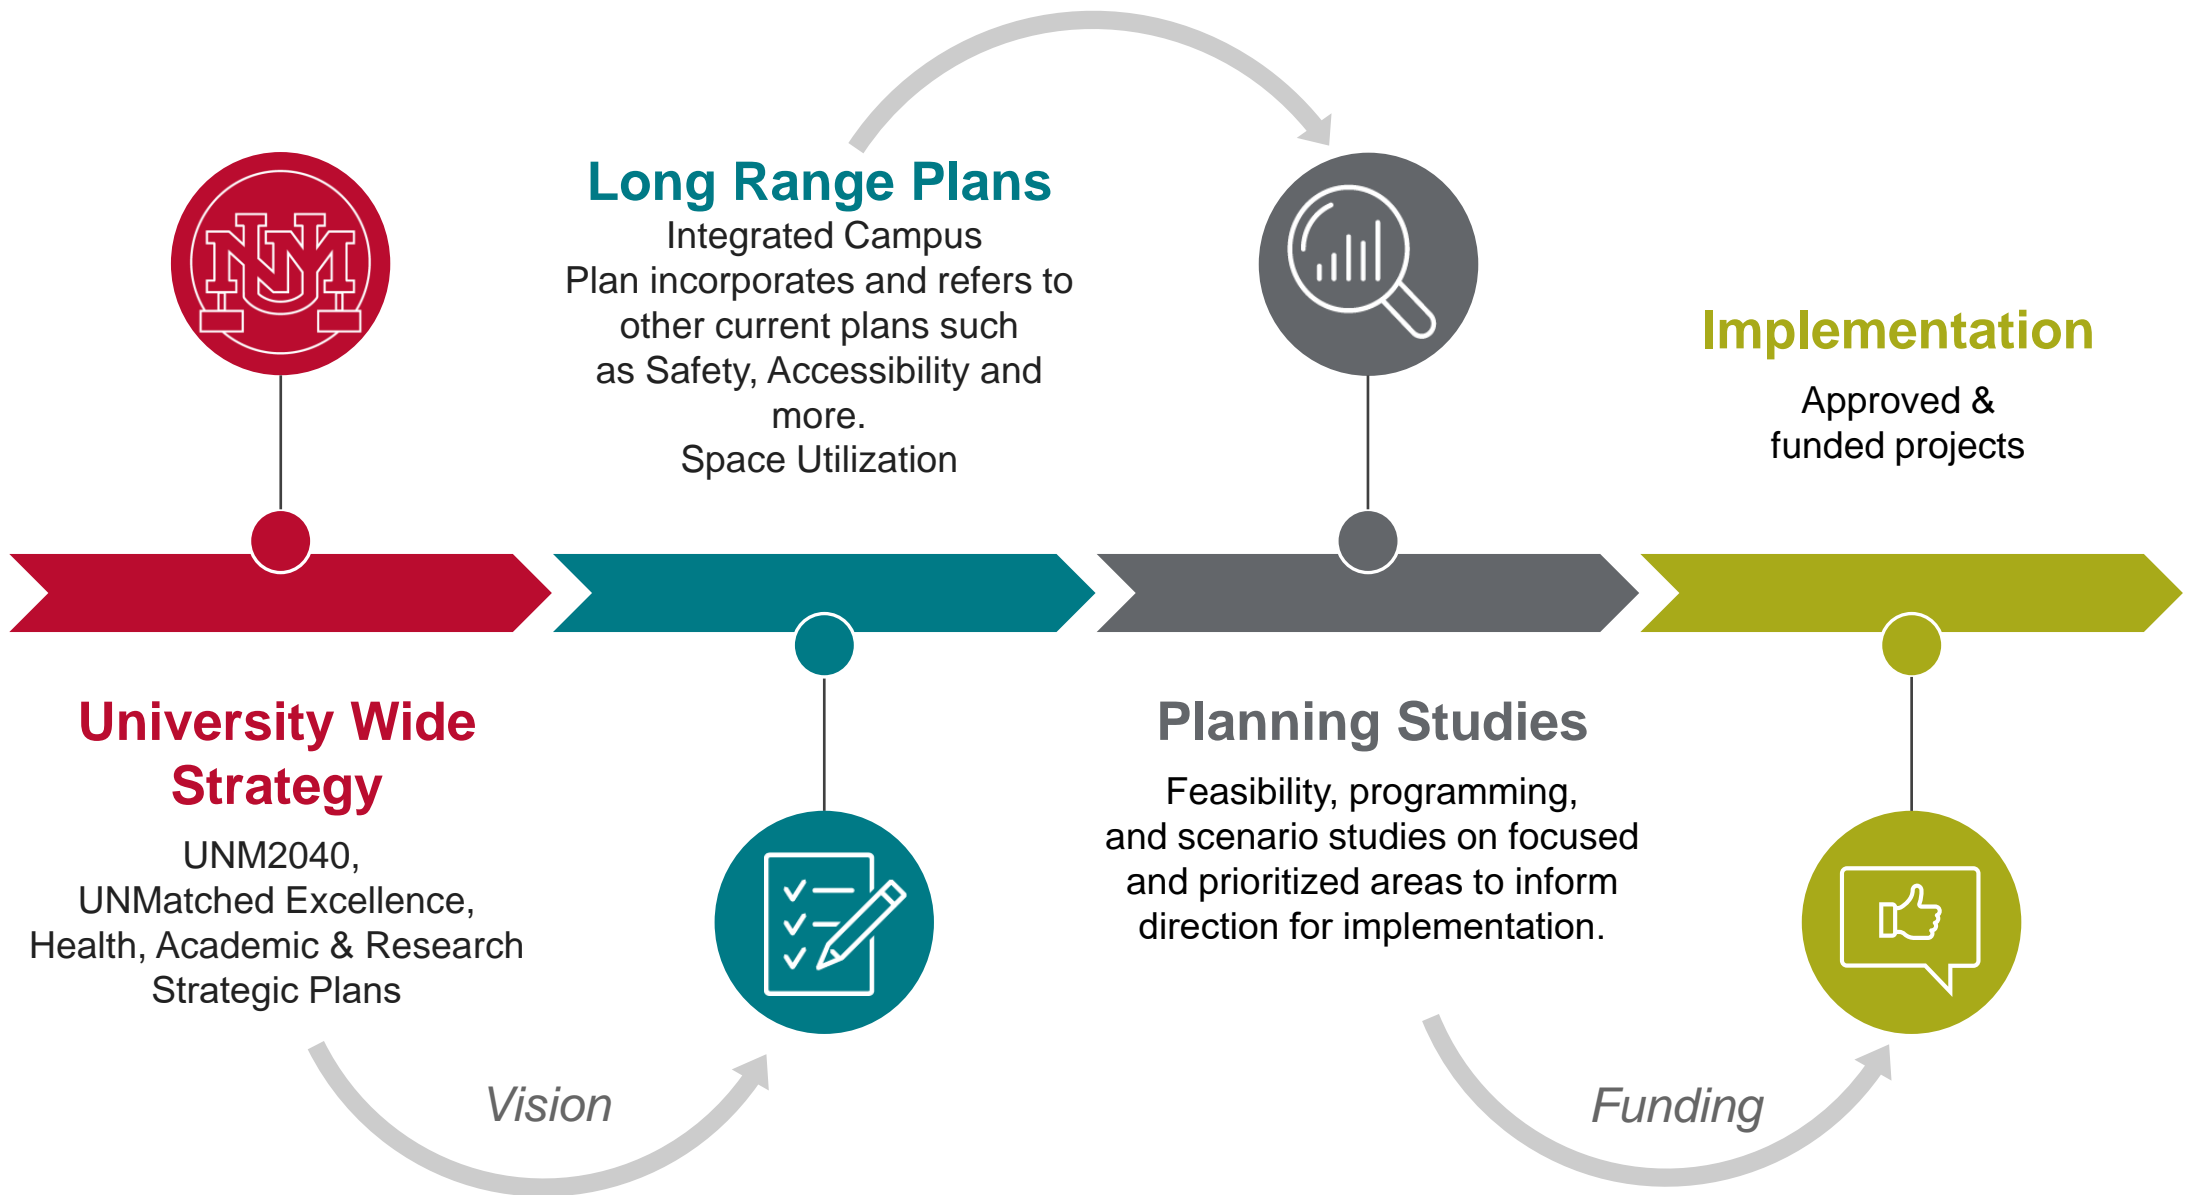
Long Range Plans
Integrated Campus Plan incorporates and refers to other current plans such as Safety, Accessibility and more.
Space Utilization

Implementation
Approved & funded projects

University Wide Strategy
UNM2040, UNMatched Excellence, Health, Academic & Research Strategic Plans

Planning Studies
Feasibility, programming, and scenario studies on focused and prioritized areas to inform direction for implementation.

Vision

Funding